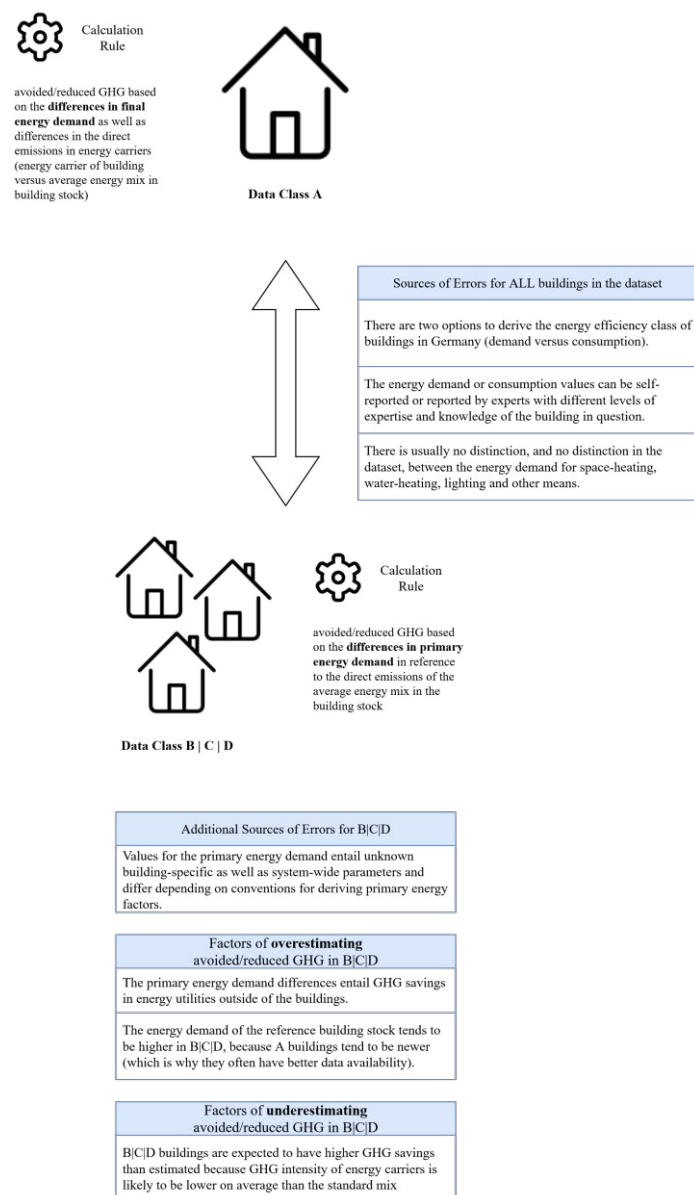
Calculation Rule

avoided/reduced GHG based on the **differences in final energy demand** as well as differences in the direct emissions in energy carriers (energy carrier of building versus average energy mix in building stock)

Data Class A

Sources of Errors for ALL buildings in the dataset

There are two options to derive the energy efficiency class of buildings in Germany (demand versus consumption).

The energy demand or consumption values can be self-reported or reported by experts with different levels of expertise and knowledge of the building in question.

There is usually no distinction, and no distinction in the dataset, between the energy demand for space-heating, water-heating, lighting and other means.

Calculation Rule

avoided/reduced GHG based on the **differences in primary energy demand** in reference to the direct emissions of the average energy mix in the building stock

Data Class B | C | D

Additional Sources of Errors for B|C|D

Values for the primary energy demand entail unknown building-specific as well as system-wide parameters and differ depending on conventions for deriving primary energy factors.

Factors of **overestimating** avoided/reduced GHG in B|C|D

The primary energy demand differences entail GHG savings in energy utilities outside of the buildings.

The energy demand of the reference building stock tends to be higher in B|C|D, because A buildings tend to be newer (which is why they often have better data availability).

Factors of **underestimating** avoided/reduced GHG in B|C|D

B|C|D buildings are expected to have higher GHG savings than estimated because GHG intensity of energy carriers is likely to be lower on average than the standard mix